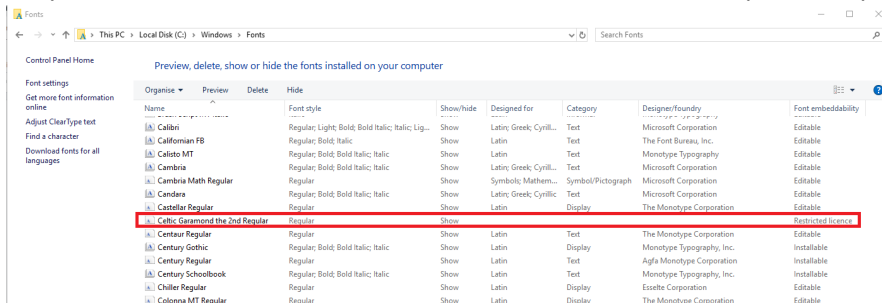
Fonts

This PC > Local Disk (C:) > Windows > Fonts

Search Fonts

Control Panel Home

Font settings

Get more font information online

Adjust ClearType text

Find a character

Download fonts for all languages

Preview, delete, show or hide the fonts installed on your computer

Organise ▾ Preview Delete Hide

| Name | Font style | Show/hide | Designed for | Category | Designer/foundry | Font embeddability |
|---|---|---|---|---|---|---|
| Calibri | Regular; Light; Bold; Bold Italic; Italic; Lig... | Show | Latin; Greek; Cyrill... | Text | Microsoft Corporation | Editable |
| Californian FB | Regular; Bold; Italic | Show | Latin | Text | The Font Bureau, Inc. | Editable |
| Calisto MT | Regular; Bold; Bold Italic; Italic | Show | Latin | Text | Monotype Typography | Editable |
| Cambria | Regular; Bold; Bold Italic; Italic | Show | Latin; Greek; Cyrill... | Text | Microsoft Corporation | Editable |
| Cambria Math Regular | Regular | Show | Symbol; Mathem... | Symbol/Pictograph | Microsoft Corporation | Editable |
| Candara | Regular; Bold; Bold Italic; Italic | Show | Latin; Greek; Cyrill... | Text | Microsoft Corporation | Editable |
| Castellar Regular | Regular | Show | Latin | Display | The Monotype Corporation | Editable |
| Celtic Garamond the 2nd Regular | Regular | Show | | | | Restricted licence |
| Centaur Regular | Regular | Show | Latin | Text | The Monotype Corporation | Editable |
| Century Gothic | Regular; Bold; Bold Italic; Italic | Show | Latin | Display | Monotype Typography, Inc. | Installable |
| Century Regular | Regular | Show | Latin | Text | Agfa Monotype Corporation | Installable |
| Century Schoolbook | Regular; Bold; Bold Italic; Italic | Show | Latin | Text | Monotype Typography, Inc. | Installable |
| Chiller Regular | Regular | Show | Latin | Display | Esselte Corporation | Editable |
| Colonna MT Regular | Regular | Show | Latin | Display | The Monotype Corporation | Editable |